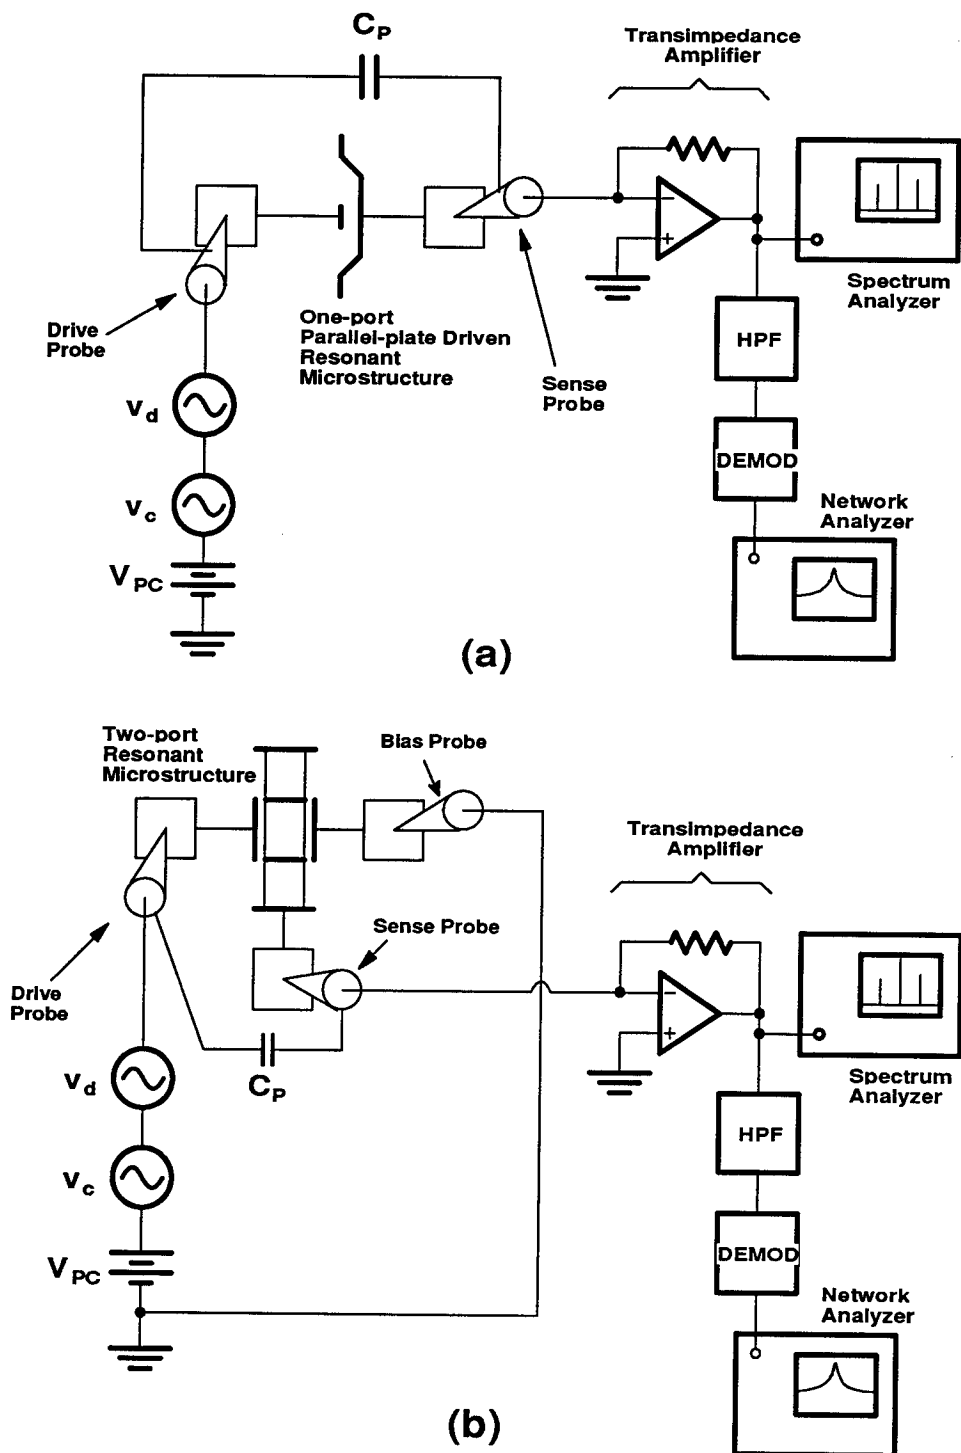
$C_P$

Transimpedance Amplifier

Drive Probe

One-port Parallel-plate Driven Resonant Microstructure

Sense Probe

$v_d$

$v_c$

$V_{PC}$

+

Spectrum Analyzer

HPF

DEMOD

Network Analyzer

(a)

Two-port Resonant Microstructure

Bias Probe

Transimpedance Amplifier

Sense Probe

Drive Probe

$v_d$

$C_P$

$v_c$

$V_{PC}$

−

+

Spectrum Analyzer

HPF

DEMOD

Network Analyzer

(b)